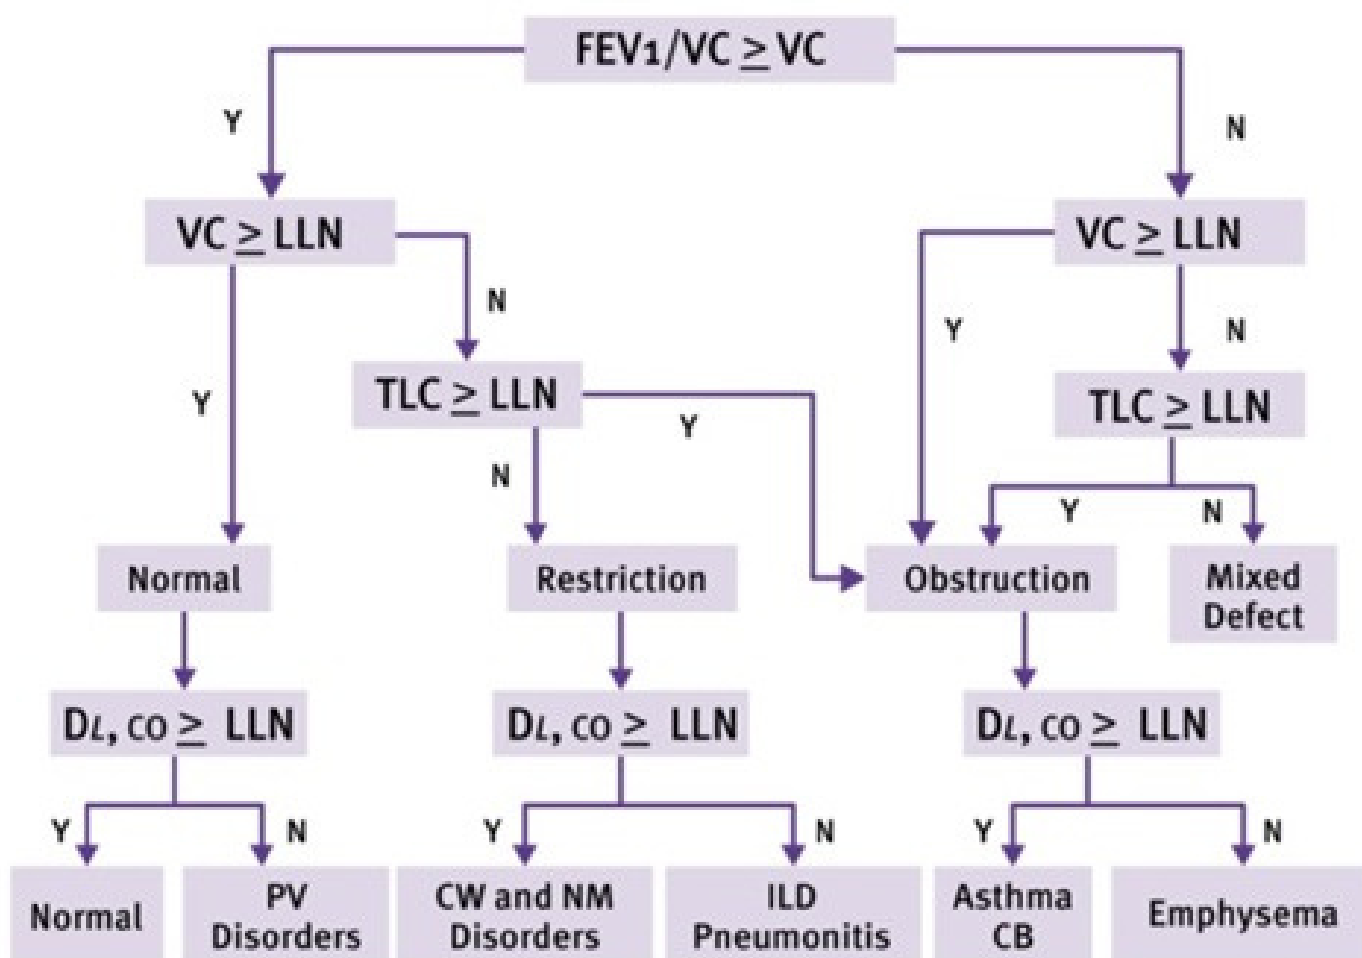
FEV1/VC $\geq$ VC

Y

N

VC $\geq$ LLN

N

Y

TLC $\geq$ LLN

Y

N

VC $\geq$ LLN

Y

N

TLC $\geq$ LLN

Y

N

Normal

Restriction

Obstruction

Mixed Defect

D$_L$, CO $\geq$ LLN

D$_L$, CO $\geq$ LLN

D$_L$, CO $\geq$ LLN

Y

N

Y

N

Y

N

Normal

PV Disorders

CW and NM Disorders

ILD Pneumonitis

Asthma CB

Emphysema